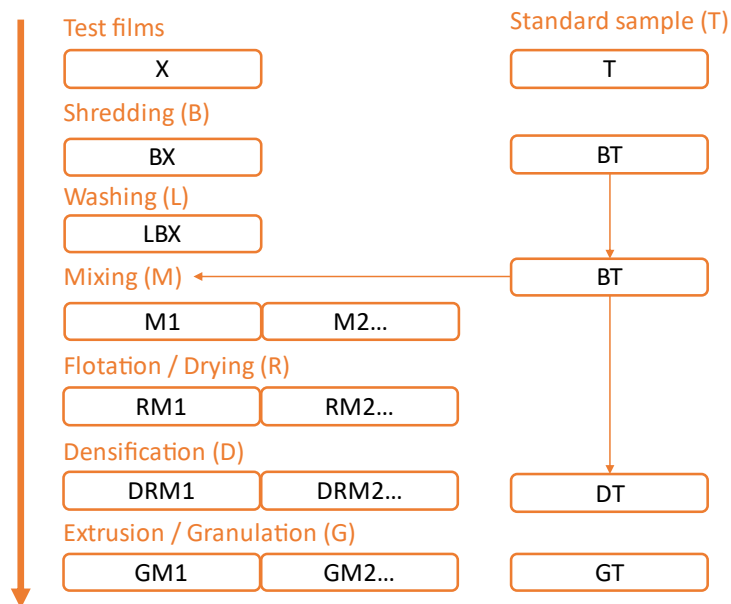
Test films

X

Standard sample (T)

T

Shredding (B)

BX

BT

Washing (L)

LBX

Mixing (M)

BT

M1

M2…

Flotation / Drying (R)

RM1

RM2…

Densification (D)

DRM1

DRM2…

DT

Extrusion / Granulation (G)

GM1

GM2…

GT